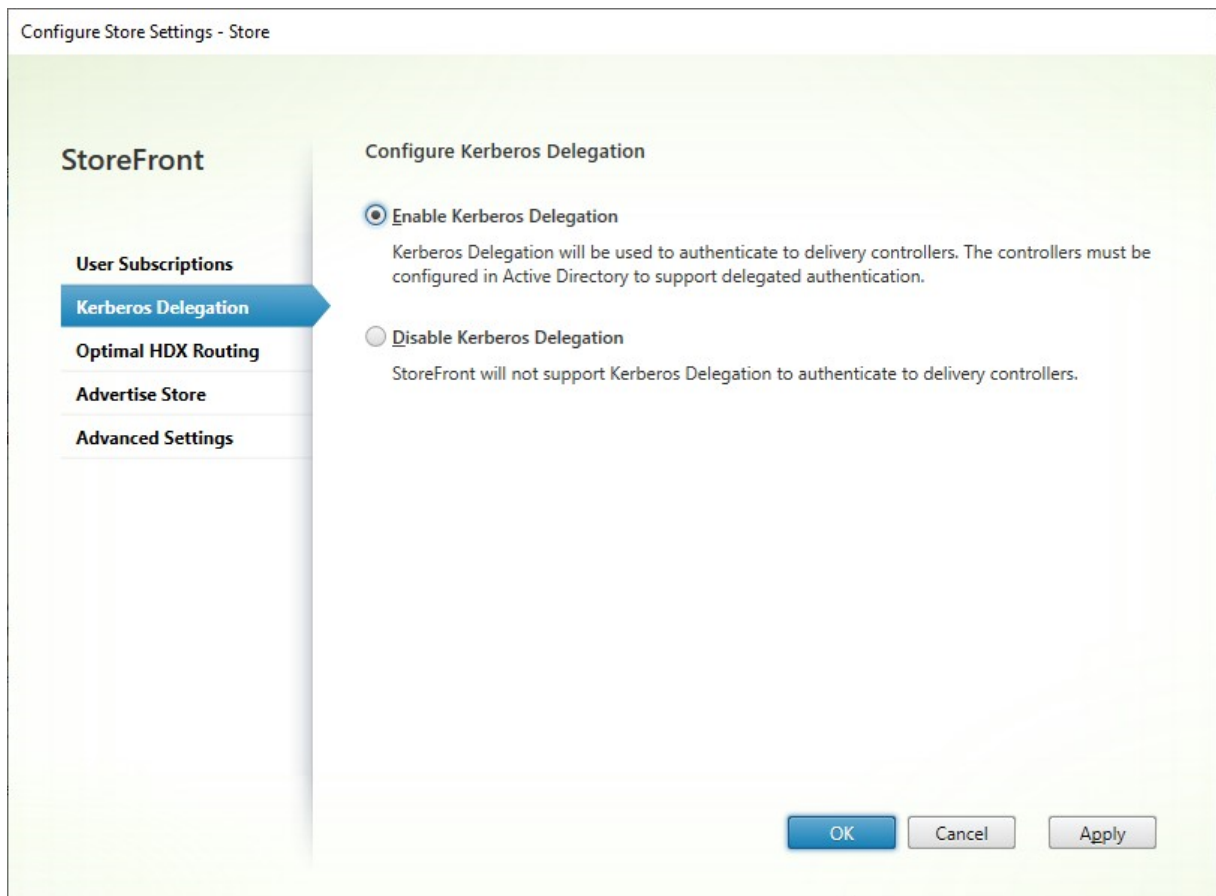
Configure Store Settings - Store

StoreFront

User Subscriptions

Kerberos Delegation

Optimal HDX Routing

Advertise Store

Advanced Settings

Configure Kerberos Delegation

Enable Kerberos Delegation

Kerberos Delegation will be used to authenticate to delivery controllers. The controllers must be configured in Active Directory to support delegated authentication.

Disable Kerberos Delegation

StoreFront will not support Kerberos Delegation to authenticate to delivery controllers.

OK

Cancel

Apply